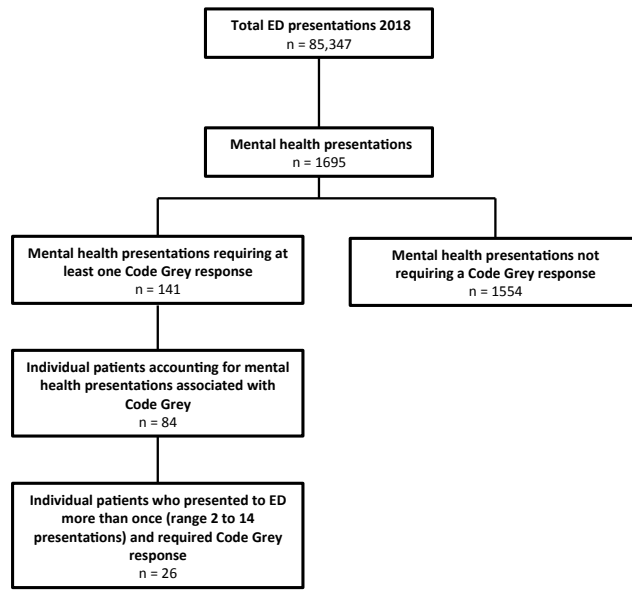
Total ED presentations 2018
n = 85,347

Mental health presentations
n = 1695

Mental health presentations requiring at least one Code Grey response
n = 141

Mental health presentations not requiring a Code Grey response
n = 1554

Individual patients accounting for mental health presentations associated with Code Grey
n = 84

Individual patients who presented to ED more than once (range 2 to 14 presentations) and required Code Grey response
n = 26